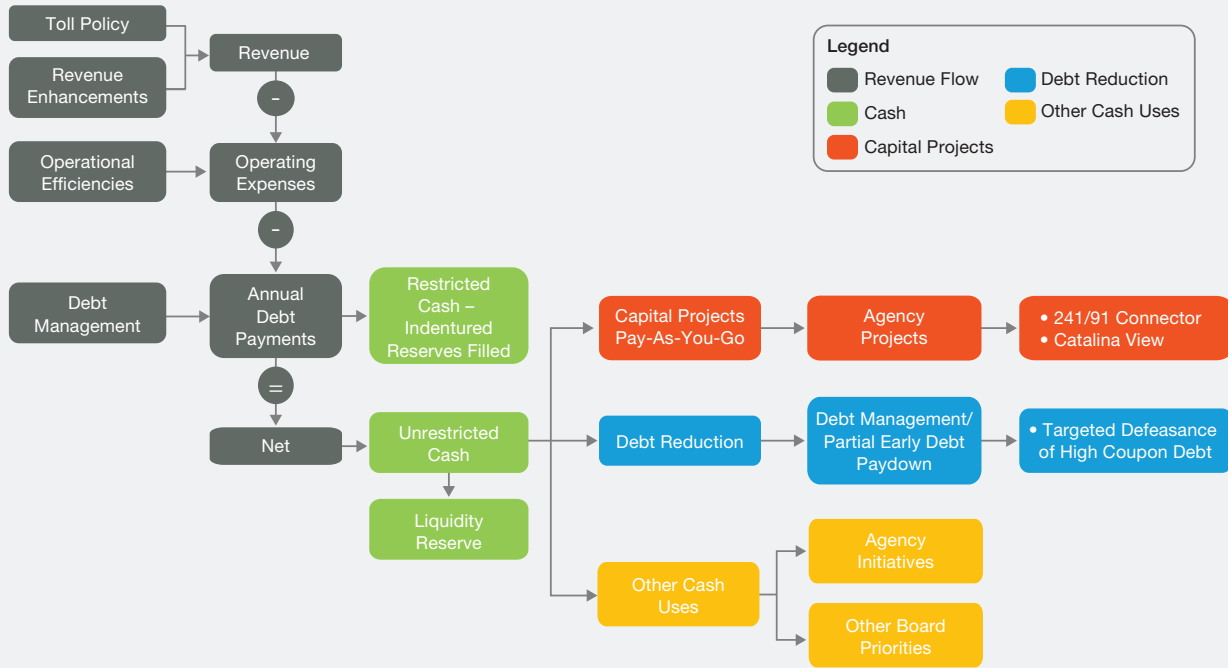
Toll Policy

Revenue Enhancements

Revenue

–

Operational Efficiencies

Operating Expenses

–

Debt Management

Annual Debt Payments

Restricted Cash – Indentured Reserves Filled

=

Net

Unrestricted Cash

Liquidity Reserve

Capital Projects Pay-As-You-Go

Agency Projects

• 241/91 Connector
• Catalina View

Debt Reduction

Debt Management/ Partial Early Debt Paydown

• Targeted Defeasance of High Coupon Debt

Other Cash Uses

Agency Initiatives

Other Board Priorities

Legend
Revenue Flow
Cash
Capital Projects
Debt Reduction
Other Cash Uses